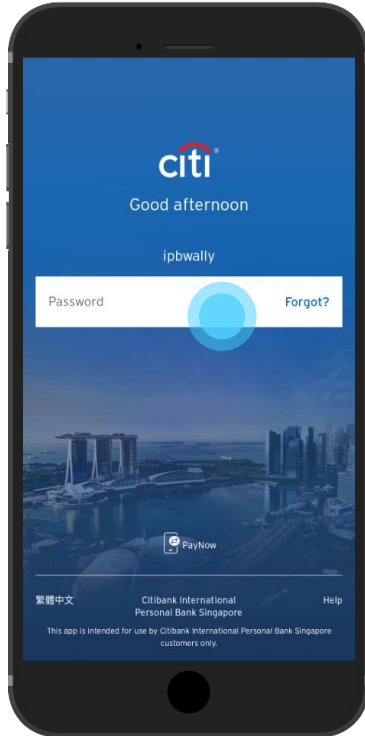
citi

Good afternoon

ipbwally

Password

Forgot?

PayNow

繁體中文

Citibank International Personal Bank Singapore

Help

This app is intended for use by Citibank International Personal Bank Singapore customers only.